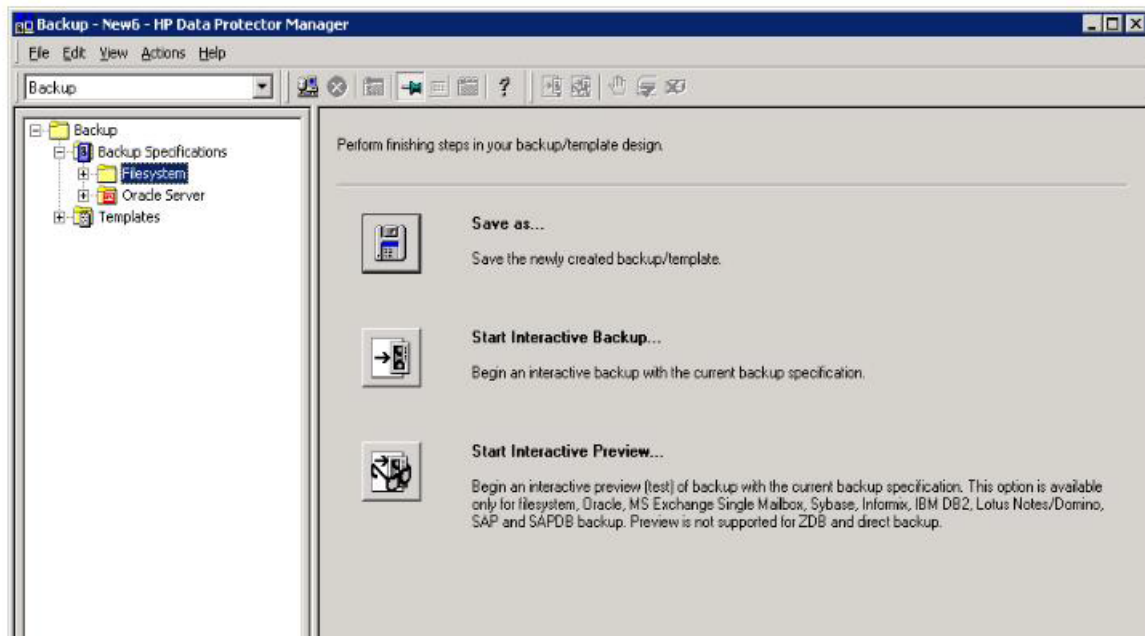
Backup - New6 - HP Data Protector Manager

File Edit View Actions Help

Backup

Backup
Backup Specifications
Filesystem
Oracle Server
Templates

Perform finishing steps in your backup/template design.

Save as...

Save the newly created backup/template.

Start Interactive Backup...

Begin an interactive backup with the current backup specification.

Start Interactive Preview...

Begin an interactive preview (test) of backup with the current backup specification. This option is available only for filesystem, Oracle, MS Exchange Single Mailbox, Sybase, Informix, IBM DB2, Lotus Notes/Domino, SAP and SAPDB backup. Preview is not supported for ZDB and direct backup.